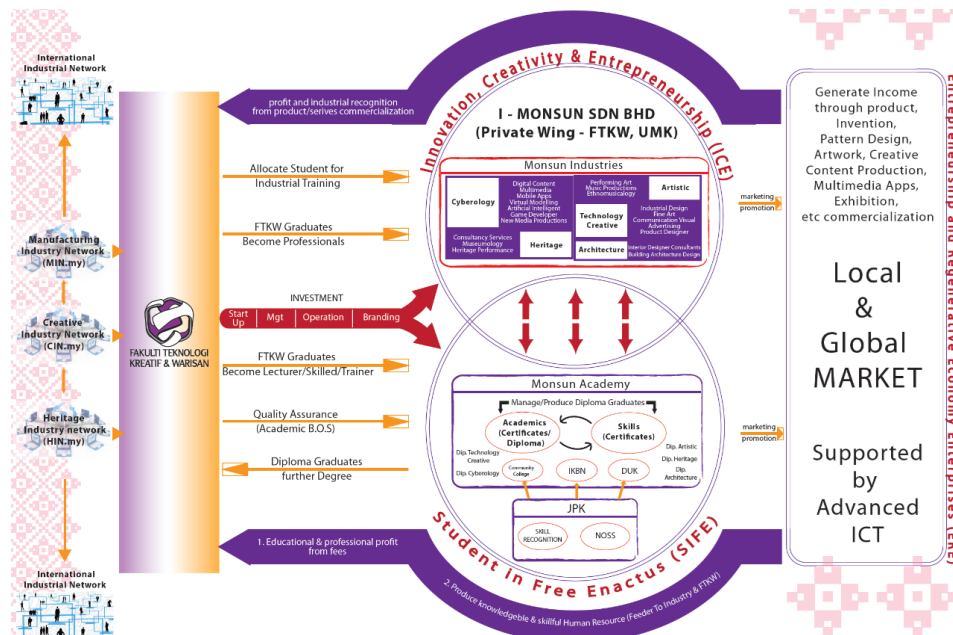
International Industrial Network

Manufacturing Industry Network (MIN.my)

Creative Industry Network (CIN.my)

Heritage Industry network (HIN.my)

International Industrial Network

FAKULTI TEKNOLOGI KREATIF & WARISAN

profit and industrial recognition from product/serives commercialization

Allocate Student for Industrial Training

FTKW Graduates Become Professionals

INVESTMENT

Start Up | Mgt | Operation | Branding

FTKW Graduates Become Lecturer/Skilled/Trainer

Quality Assurance (Academic B.O.S)

Diploma Graduates further Degree

1. Educational & professional profit from fees

Innovation, Creativity & Entrepreneurship (ICE)

I - MONSUN SDN BHD (Private Wing - FTKW, UMK)

Monsun Industries

Cyberology

Digital Content Multimedia Mobile Apps Virtual Modelling Artificial Intelligent Game Developer New Media Productions

Performing Art Music Productions Ethnomusicology

Artistic

Technology Creative

Industrial Design Fine Art Communication Visual Advertising Product Designer

Consultancy Services Museumology Heritage Performance

Heritage

Architecture

Interior Designer Consultants Building Architecture Design

Monsun Academy

Manage/Produce Diploma Graduates

Academics (Certificates/ Diploma)

Skills (Certificates)

Dip. Technology Creative

Dip. Cyberology

Community College

IKBN

DUK

Dip. Artistic

Dip. Heritage

Dip. Architecture

JPK

SKILL RECOGNITION

NOSS

Student In Free Enactus (SIFE)

2. Produce knowledgeble & skillful Human Resource (Feeder To Industry & FTKW)

marketing promotion

marketing promotion

Generate Income through product, Invention, Pattern Design, Artwork, Creative Content Production, Multimedia Apps, Exhibition, etc commercialization

Local & Global MARKET

Supported by Advanced ICT

Entrepreneurship and Regenerative Economy Enterprises (ERE)